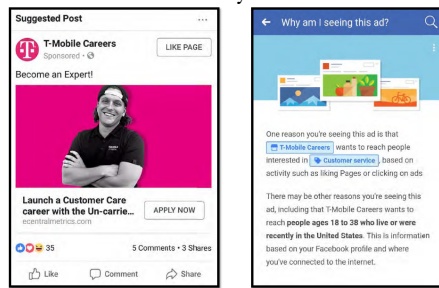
Suggested Post

T-Mobile Careers
Sponsored ·

LIKE PAGE

Become an Expert!

Launch a Customer Care career with the Un-carrie...
ecentralmetrics.com

APPLY NOW

35

5 Comments • 3 Shares

Like

Comment

Share

Why am I seeing this ad?

One reason you're seeing this ad is that T-Mobile Careers wants to reach people interested in Customer service, based on activity such as liking Pages or clicking on ads

There may be other reasons you're seeing this ad, including that T-Mobile Careers wants to reach people ages 18 to 38 who live or were recently in the United States. This is information based on your Facebook profile and where you've connected to the internet.